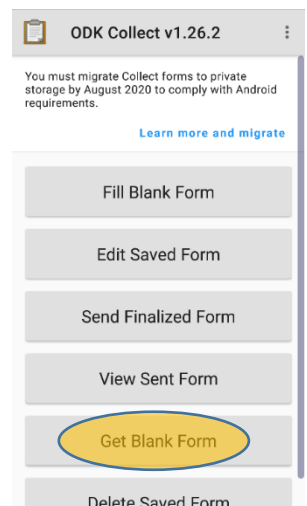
ODK Collect v1.26.2

You must migrate Collect forms to private storage by August 2020 to comply with Android requirements.

Learn more and migrate

Fill Blank Form

Edit Saved Form

Send Finalized Form

View Sent Form

Get Blank Form

Delete Saved Form